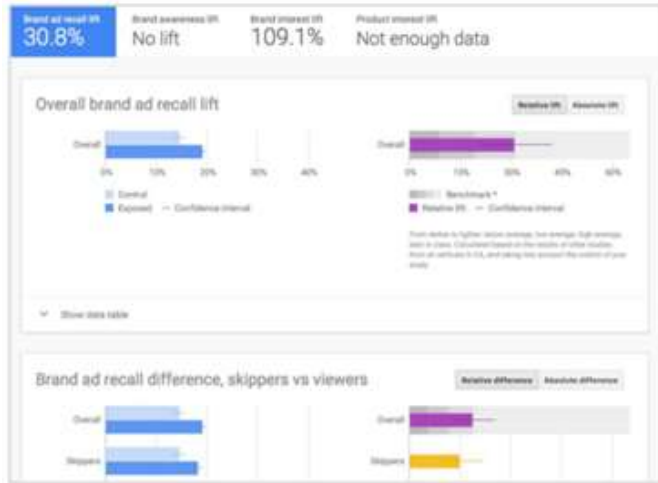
Brand ad recall lift
30.8%

Brand awareness lift
No lift

Brand interest lift
109.1%

Product interest lift
Not enough data

Overall brand ad recall lift

Relative lift | Absolute lift

Overall

0% 10% 20% 30% 40%

Control
Exposed — Confidence interval

Overall

0% 10% 20% 40% 60%

Benchmark *
Relative lift — Confidence interval

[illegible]

Show data table

Brand ad recall difference, skippers vs viewers

Relative difference | Absolute difference

Overall

Skippers

Overall

Skippers